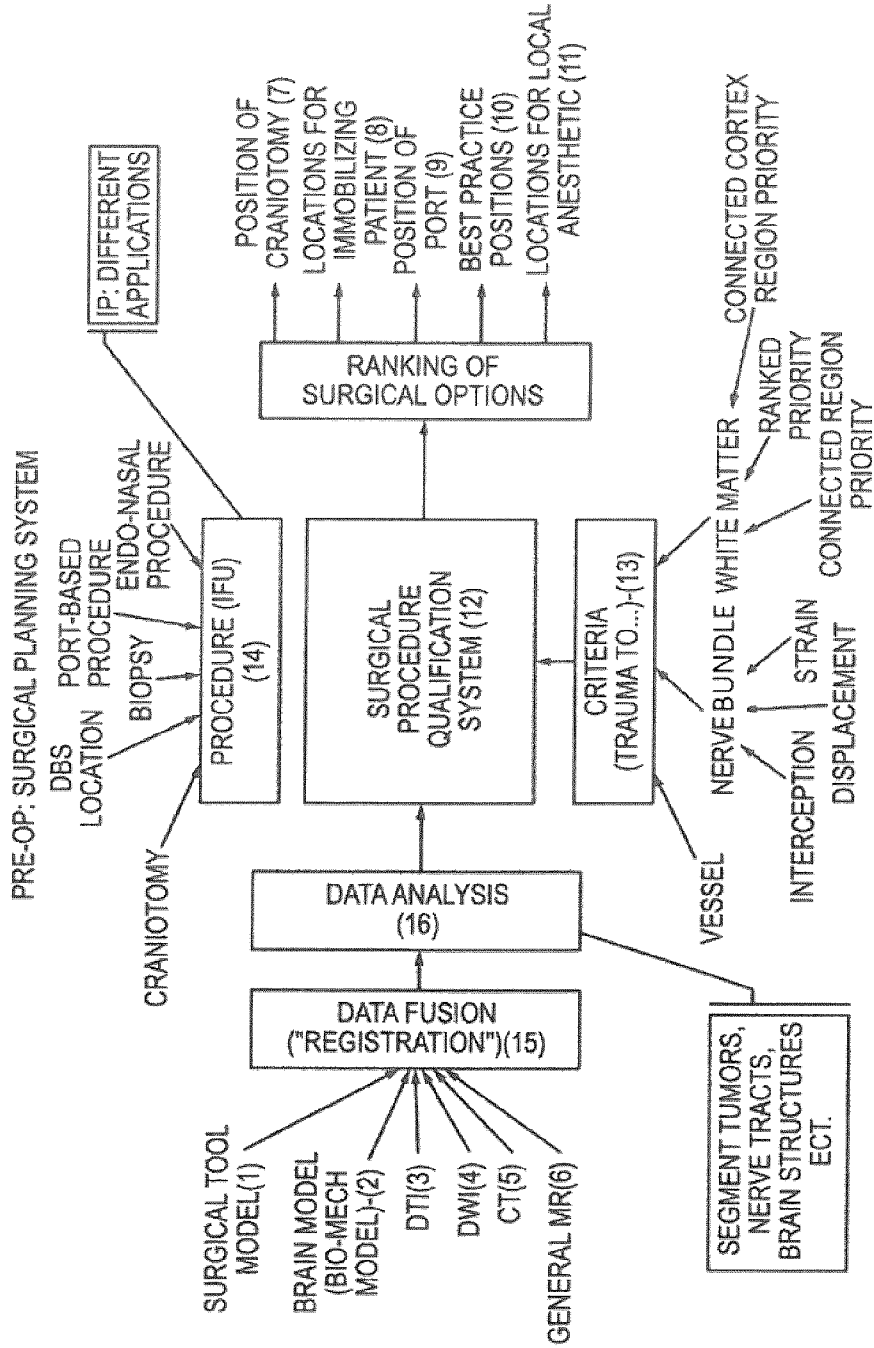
PRE-OP: SURGICAL PLANNING SYSTEM

SURGICAL TOOL MODEL(1)
BRAIN MODEL (BIO-MECH MODEL)-(2)
DTI(3)
DWI(4)
CT(5)
GENERAL MR(6)

DATA FUSION ("REGISTRATION")(15)

SEGMENT TUMORS, NERVE TRACTS, BRAIN STRUCTURES ECT.

DATA ANALYSIS (16)

CRANIOTOMY
DBS LOCATION
BIOPSY
PORT-BASED PROCEDURE
ENDO-NASAL PROCEDURE

PROCEDURE (IFU) (14)

IP: DIFFERENT APPLICATIONS

SURGICAL PROCEDURE QUALIFICATION SYSTEM (12)

CRITERIA (TRAUMA TO...)-(13)

VESSEL
INTERCEPTION
NERVE BUNDLE
DISPLACEMENT
STRAIN
WHITE MATTER
CONNECTED REGION PRIORITY
RANKED PRIORITY
CONNECTED CORTEX REGION PRIORITY

RANKING OF SURGICAL OPTIONS

POSITION OF CRANIOTOMY (7)
LOCATIONS FOR IMMOBILIZING PATIENT (8)
POSITION OF PORT (9)
BEST PRACTICE POSITIONS (10)
LOCATIONS FOR LOCAL ANESTHETIC (11)